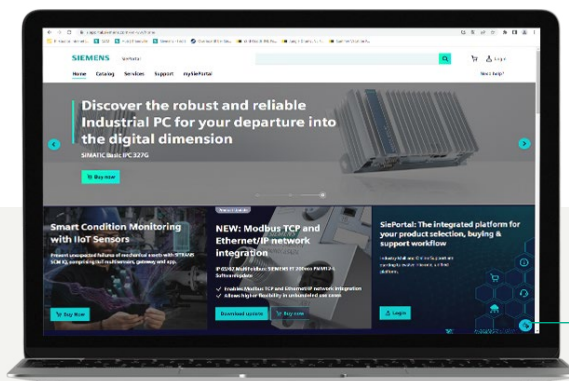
SIEMENS

Home Catalog Services Support mySiePortal

Need help?

Login

Discover the robust and reliable Industrial PC for your departure into the digital dimension

SIMATIC Basic IPC 327G

Buy now

Smart Condition Monitoring with IIoT Sensors

Buy Now

NEW: Modbus TCP and Ethernet/IP network integration

Enables Modbus TCP and Ethernet/IP network integration

Download update

Buy now

SiePortal: The integrated platform for your product selection, buying & support workflow

Login